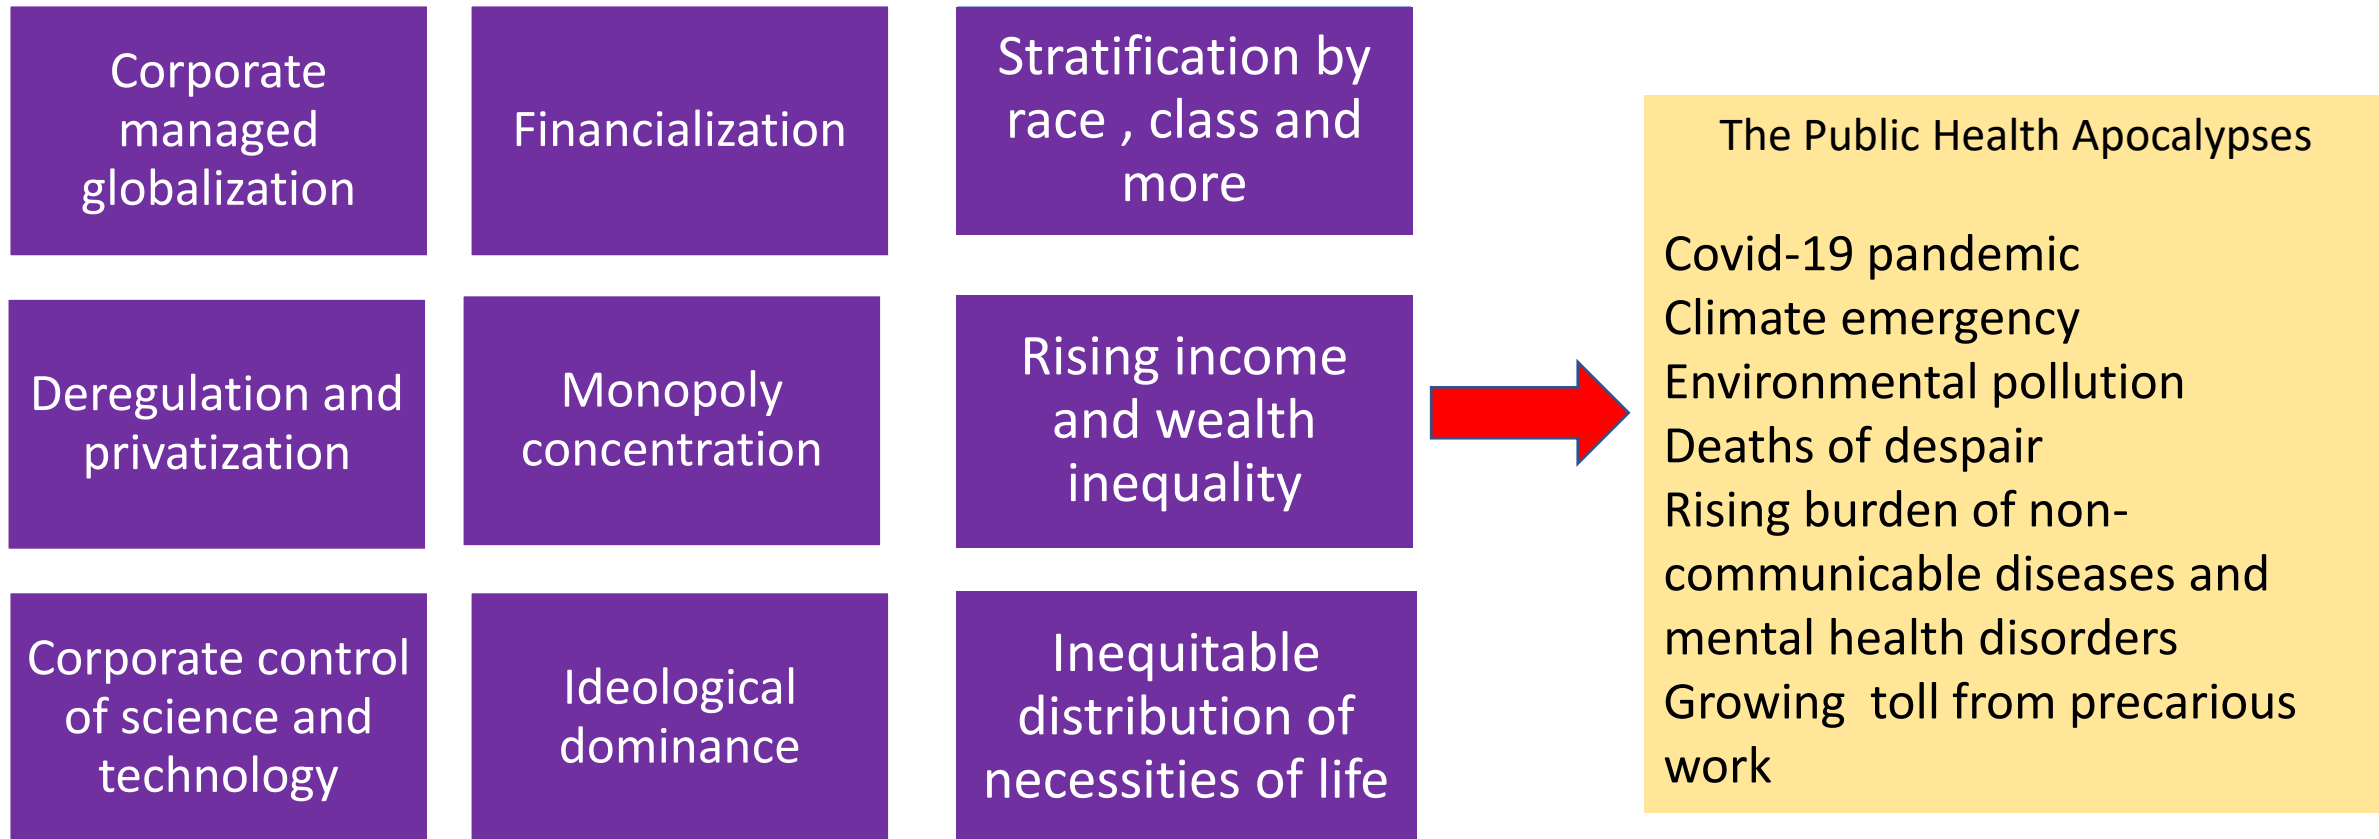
Corporate managed globalization

Financialization

Stratification by race , class and more

Deregulation and privatization

Monopoly concentration

Rising income and wealth inequality

Corporate control of science and technology

Ideological dominance

Inequitable distribution of necessities of life

The Public Health Apocalypses

Covid-19 pandemic
Climate emergency
Environmental pollution
Deaths of despair
Rising burden of non-communicable diseases and mental health disorders
Growing toll from precarious work